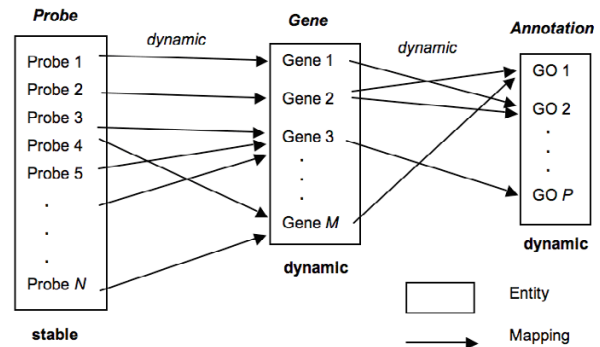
Probe

Probe 1
Probe 2
Probe 3
Probe 4
Probe 5
.
.
.
Probe $N$

stable

dynamic

Gene

Gene 1
Gene 2
Gene 3
.
.
.
Gene $M$

dynamic

dynamic

Annotation

GO 1
GO 2
.
.
.
GO $P$

dynamic

Entity

Mapping